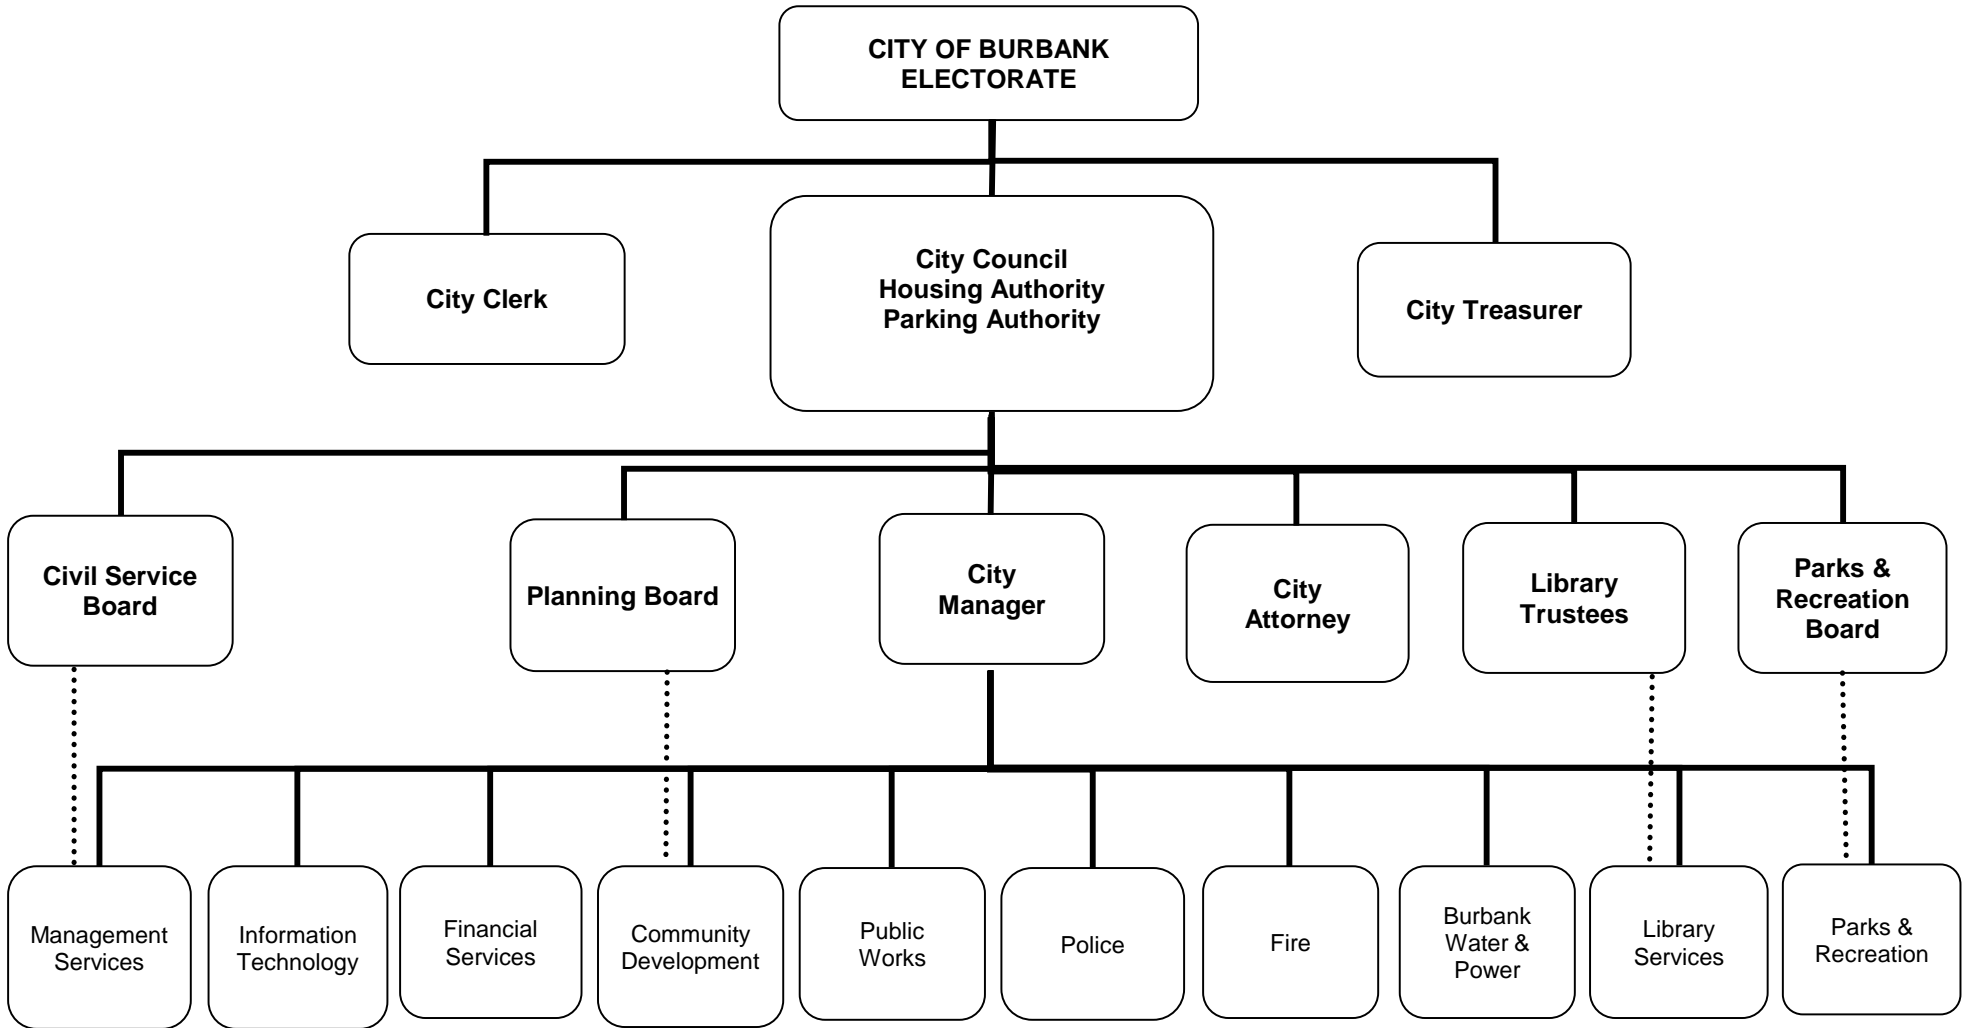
CITY OF BURBANK ELECTORATE

City Clerk

City Council
Housing Authority
Parking Authority

City Treasurer

Civil Service Board

Planning Board

City Manager

City Attorney

Library Trustees

Parks & Recreation Board

Management Services

Information Technology

Financial Services

Community Development

Public Works

Police

Fire

Burbank Water & Power

Library Services

Parks & Recreation